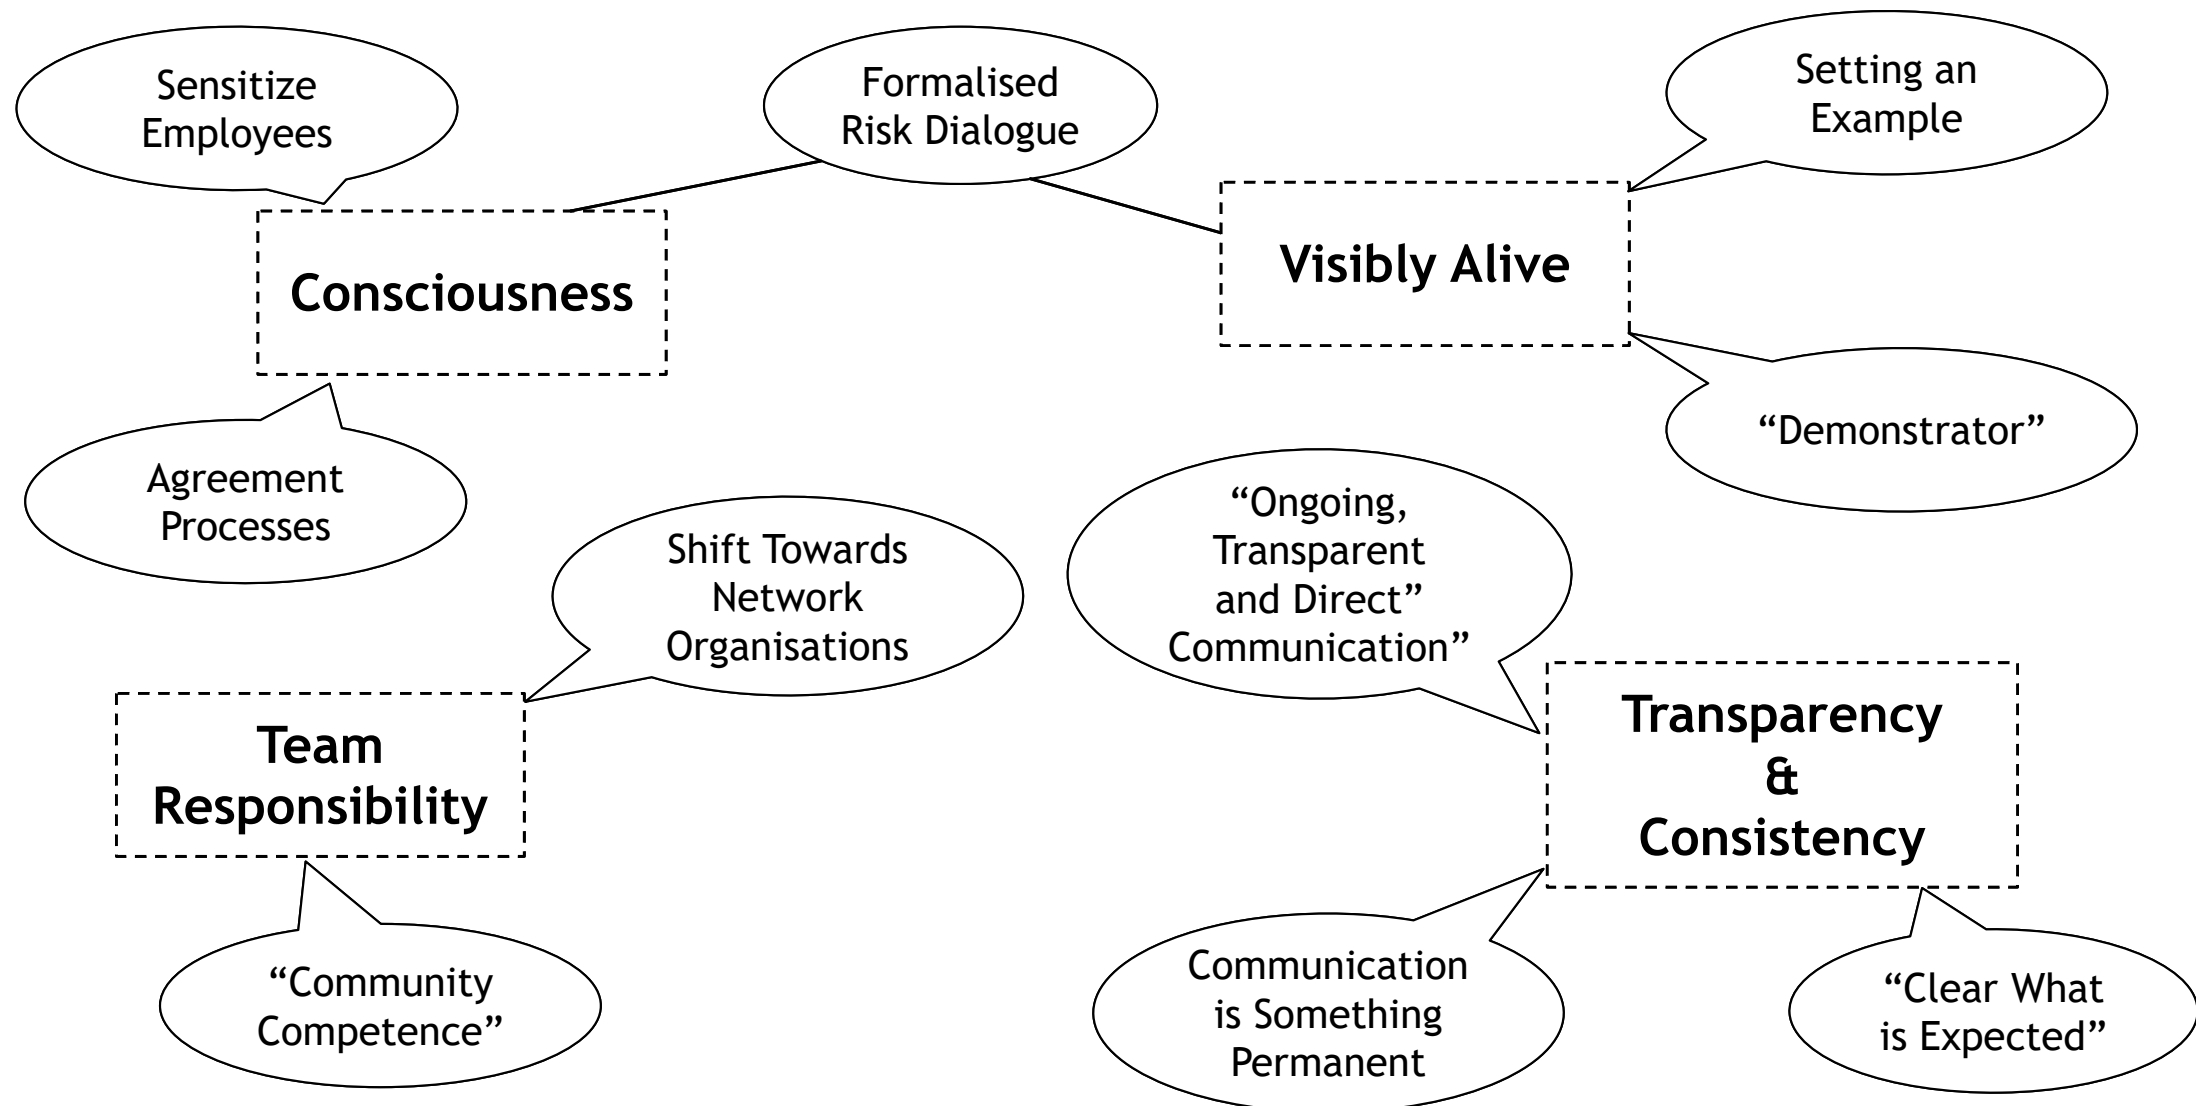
Sensitize Employees

Formalised Risk Dialogue

Setting an Example

Consciousness

Visibly Alive

Agreement Processes

“Demonstrator”

Shift Towards Network Organisations

“Ongoing, Transparent and Direct” Communication”

Team Responsibility

Transparency & Consistency

“Community Competence”

Communication is Something Permanent

“Clear What is Expected”